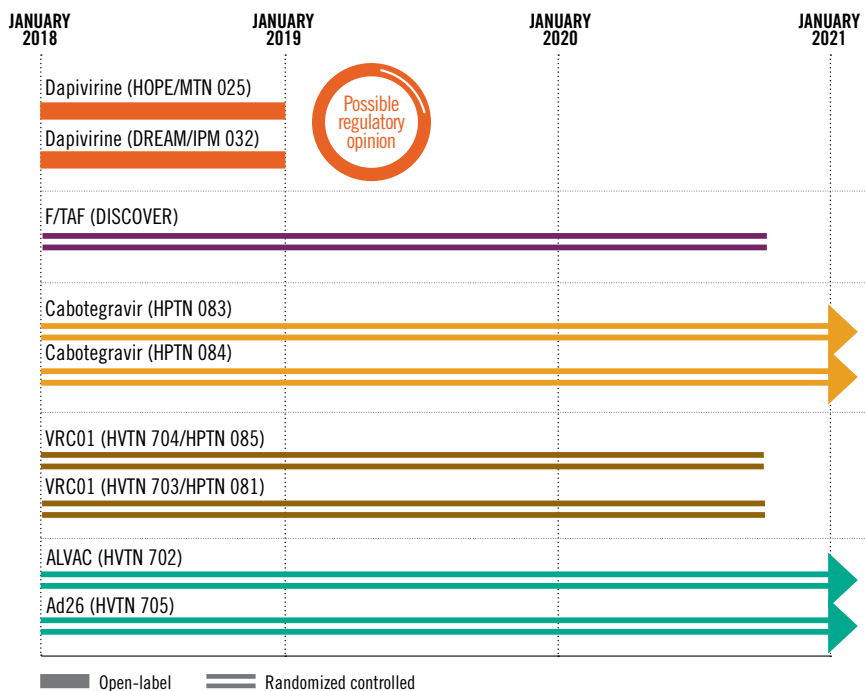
JANUARY 2018

JANUARY 2019

JANUARY 2020

JANUARY 2021

Dapivirine (HOPE/MTN 025)

Dapivirine (DREAM/IPM 032)

Possible regulatory opinion

F/TAF (DISCOVER)

Cabotegravir (HPTN 083)

Cabotegravir (HPTN 084)

VRC01 (HVTN 704/HPTN 085)

VRC01 (HVTN 703/HPTN 081)

ALVAC (HVTN 702)

Ad26 (HVTN 705)

Open-label

Randomized controlled